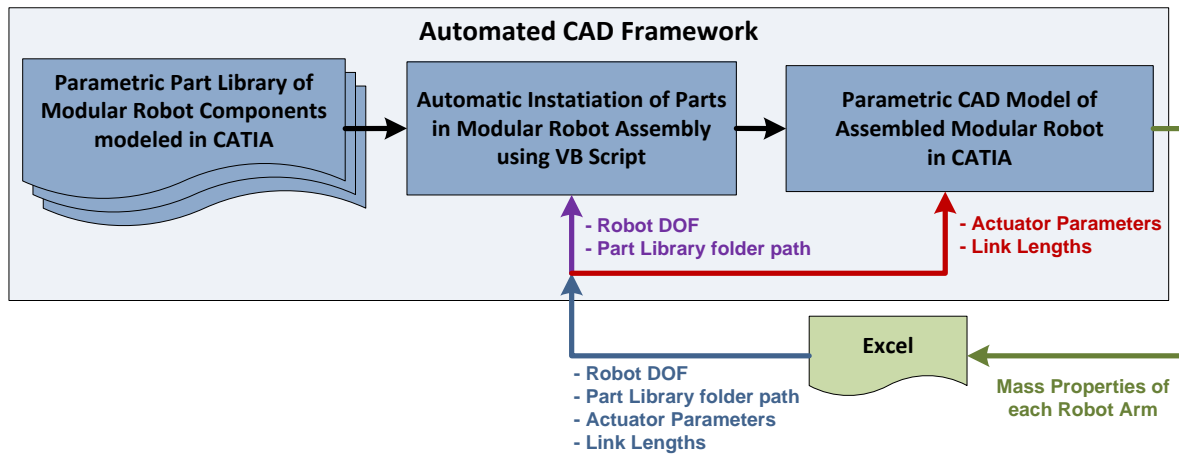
Automated CAD Framework

Parametric Part Library of Modular Robot Components modeled in CATIA

Automatic Instatiation of Parts in Modular Robot Assembly using VB Script

Parametric CAD Model of Assembled Modular Robot in CATIA

- Robot DOF
- Part Library folder path

- Actuator Parameters
- Link Lengths

Excel

- Robot DOF
- Part Library folder path
- Actuator Parameters
- Link Lengths

Mass Properties of each Robot Arm